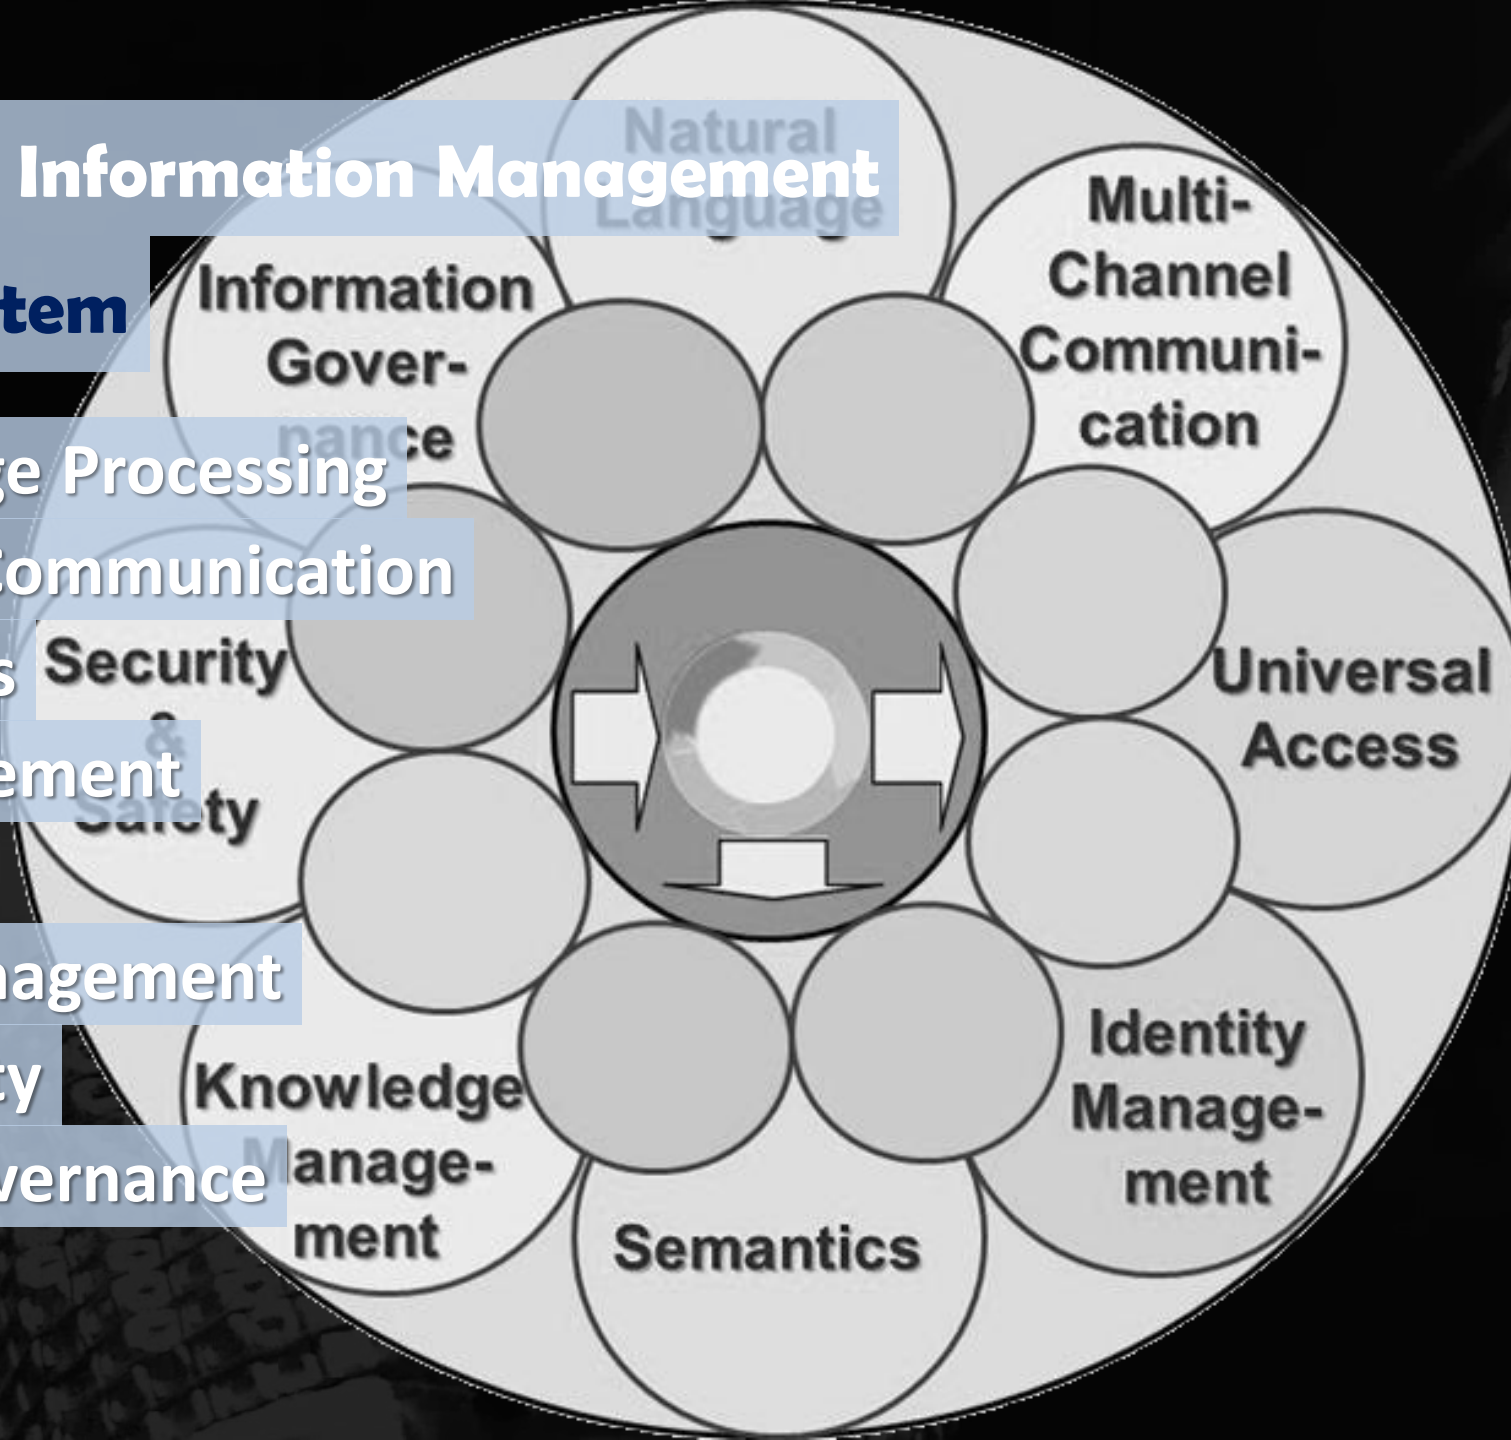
Information Management

tem

ge Processing

Communication

s

ement

agement

ty

vernance

Natural Language

Multi-Channel Communi-cation

Information Gover-nance

Universal Access

Security & Safety

Identity Manage-ment

Knowledge Manage-ment

Semantics